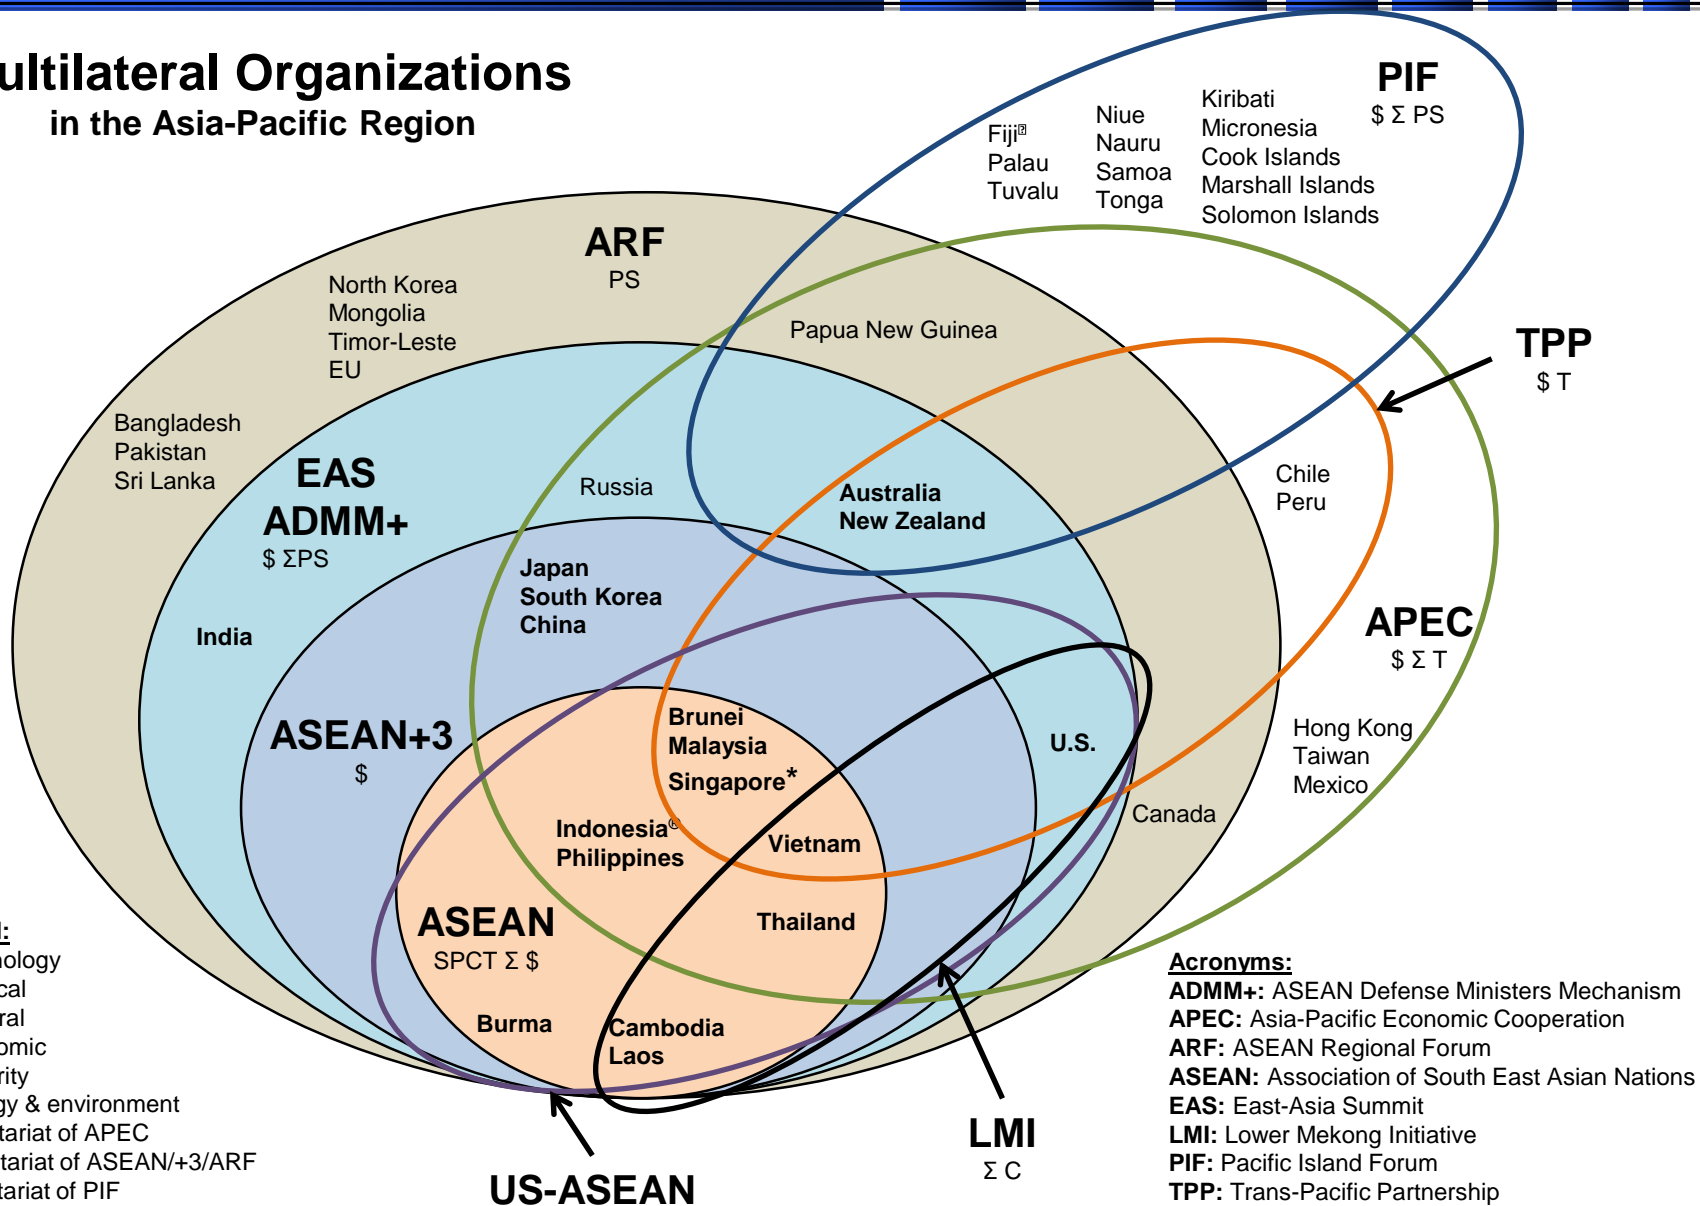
ultilateral Organizations
in the Asia-Pacific Region

PIF
$ Σ PS

Fiji
Palau
Tuvalu

Niue
Nauru
Samoa
Tonga

Kiribati
Micronesia
Cook Islands
Marshall Islands
Solomon Islands

ARF
PS

North Korea
Mongolia
Timor-Leste
EU

Papua New Guinea

TPP
$ T

Bangladesh
Pakistan
Sri Lanka

EAS
ADMM+
$ ΣPS

Russia

Australia
New Zealand

Chile
Peru

India

Japan
South Korea
China

APEC
$ Σ T

ASEAN+3
$

Brunei
Malaysia
Singapore*

U.S.

Hong Kong
Taiwan
Mexico

Indonesia
Philippines

Vietnam

Canada

ASEAN
SPCT Σ $

Thailand

Burma

Cambodia
Laos

l:
nology
cal
ral
omic
rity
gy & environment
tariat of APEC
tariat of ASEAN/+3/ARF
tariat of PIF

US-ASEAN

LMI
Σ C

Acronyms:
ADMM+: ASEAN Defense Ministers Mechanism
APEC: Asia-Pacific Economic Cooperation
ARF: ASEAN Regional Forum
ASEAN: Association of South East Asian Nations
EAS: East-Asia Summit
LMI: Lower Mekong Initiative
PIF: Pacific Island Forum
TPP: Trans-Pacific Partnership